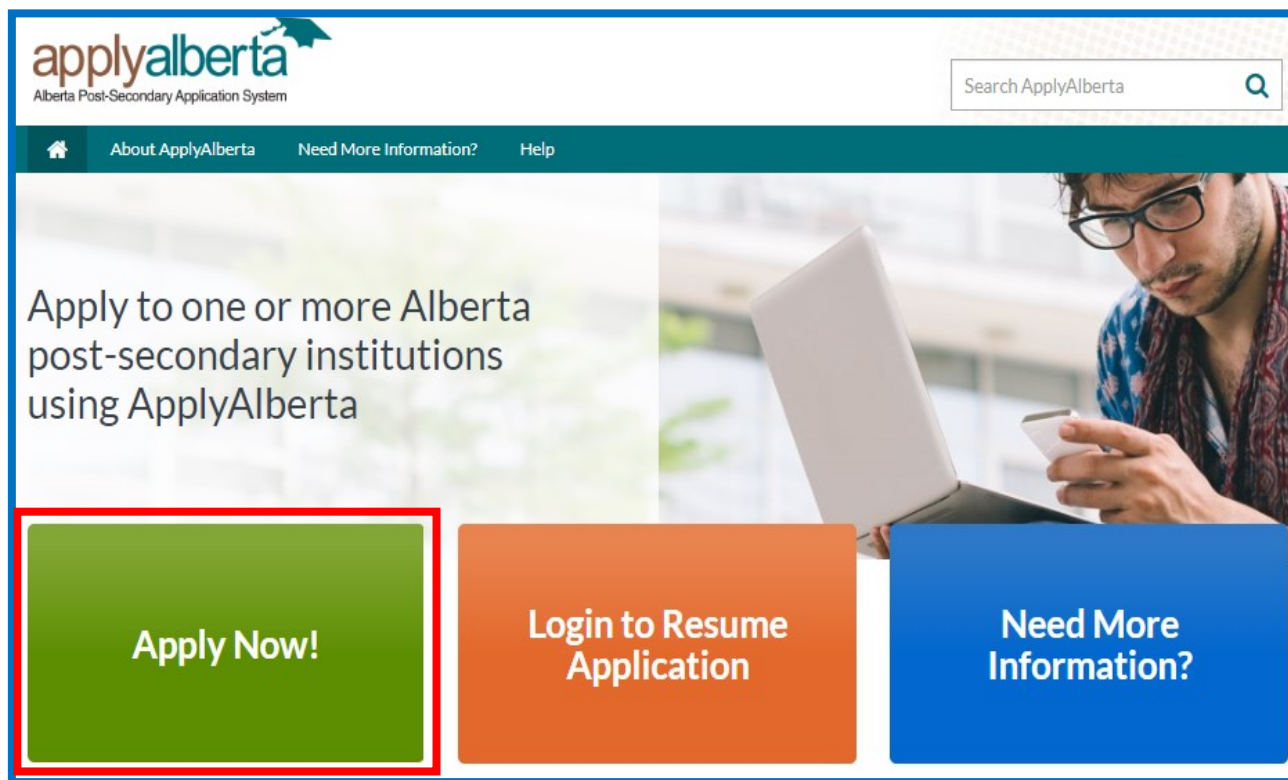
applyalberta
Alberta Post-Secondary Application System

Search ApplyAlberta

About ApplyAlberta Need More Information? Help

Apply to one or more Alberta post-secondary institutions using ApplyAlberta

Apply Now!

Login to Resume Application

Need More Information?